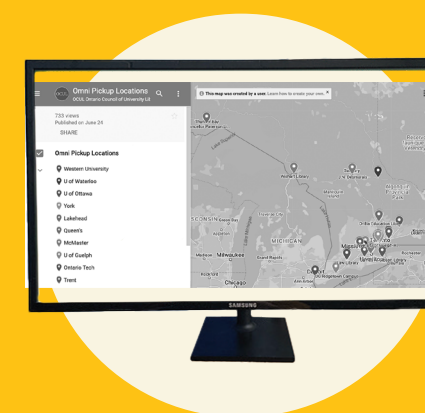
Omni Pickup Locations
OCUL Ontario Council of University Li

733 views
Published on June 24

SHARE

Omni Pickup Locations

Western University
U of Waterloo
U of Ottawa
York
Lakehead
Queen's
McMaster
U of Guelph
Ontario Tech
Trent

This map was created by a user. Learn how to create your own.

WISCONSIN
MICHIGAN
Milwaukee
Chicago

SAMSUNG